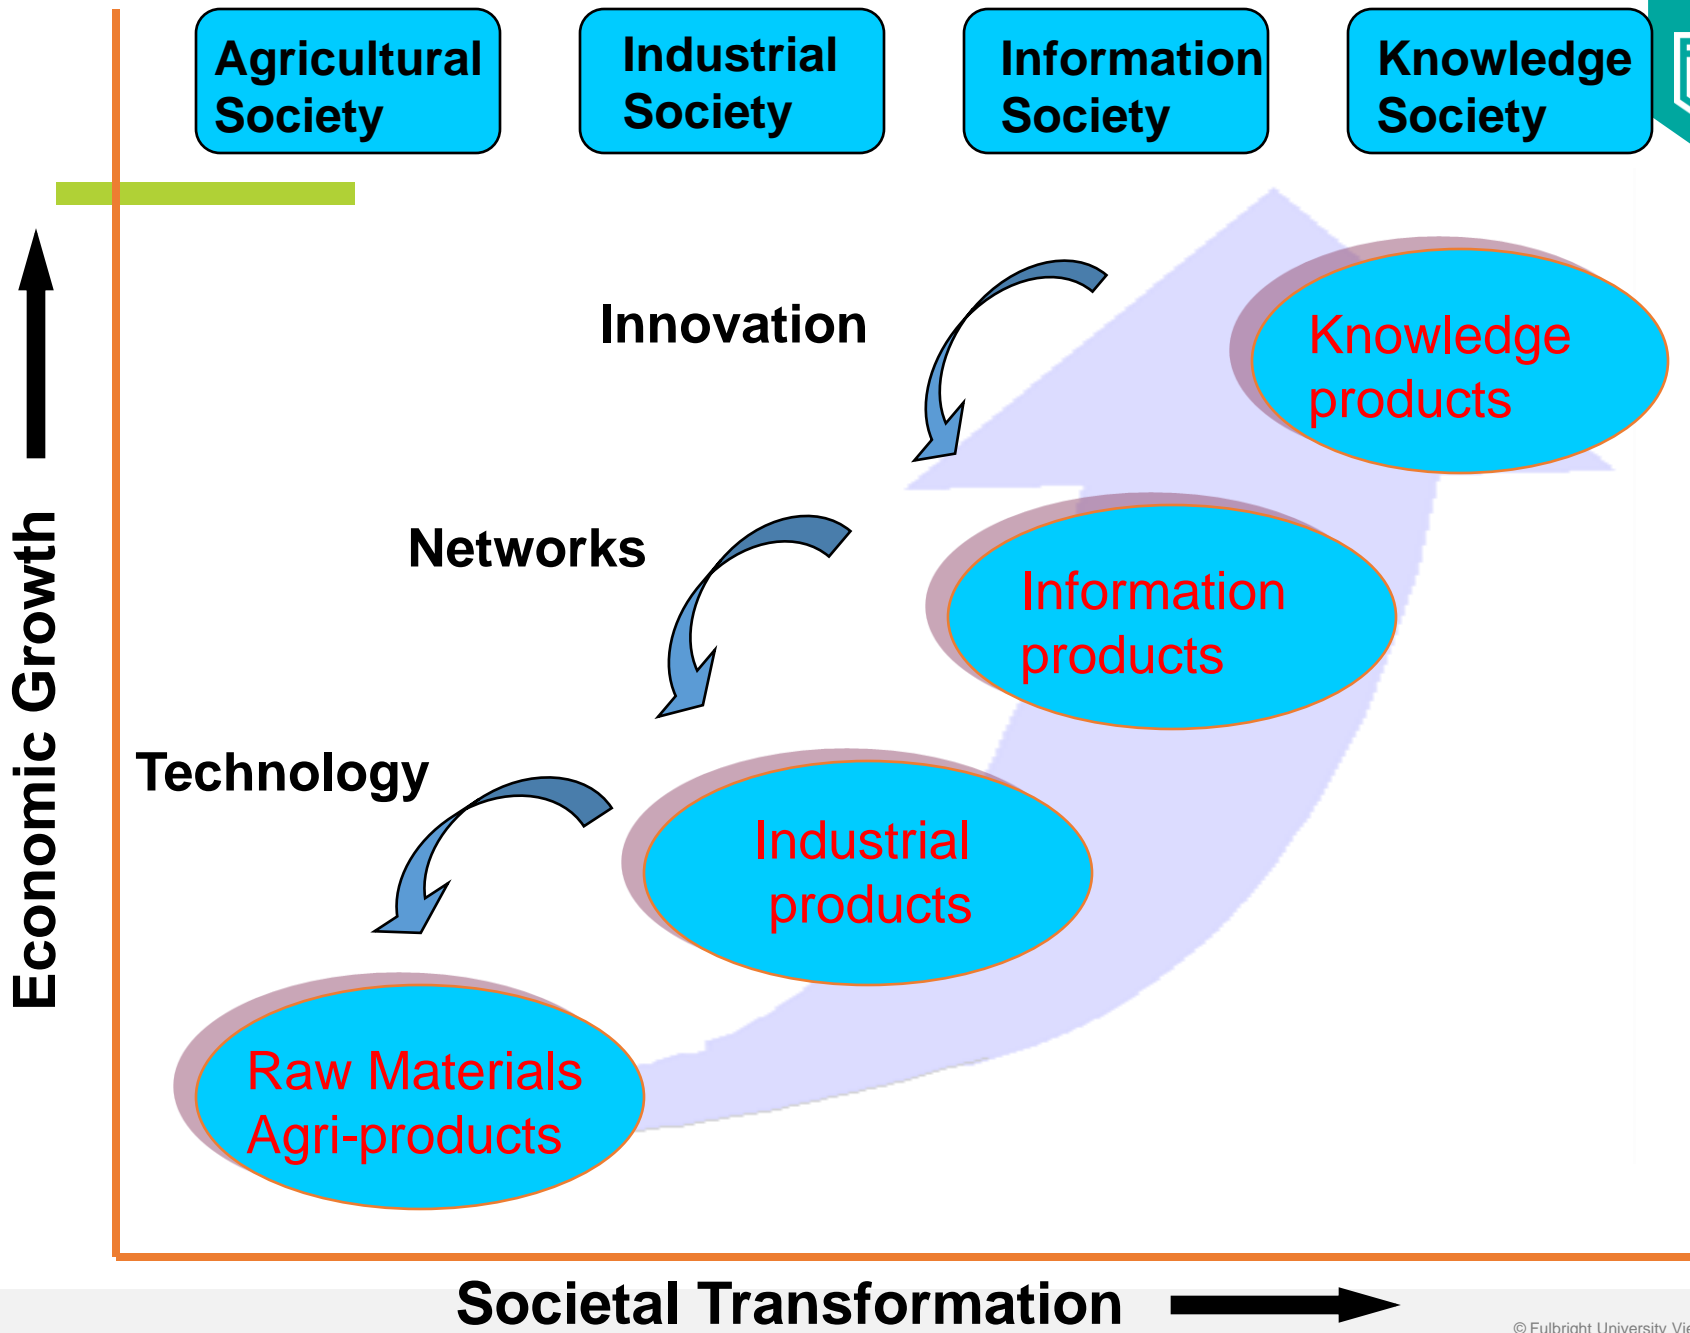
Agricultural Society

Industrial Society

Information Society

Knowledge Society

Economic Growth

Innovation

Networks

Technology

Knowledge products

Information products

Industrial products

Raw Materials Agri-products

Societal Transformation

© Fulbright University Vi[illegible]